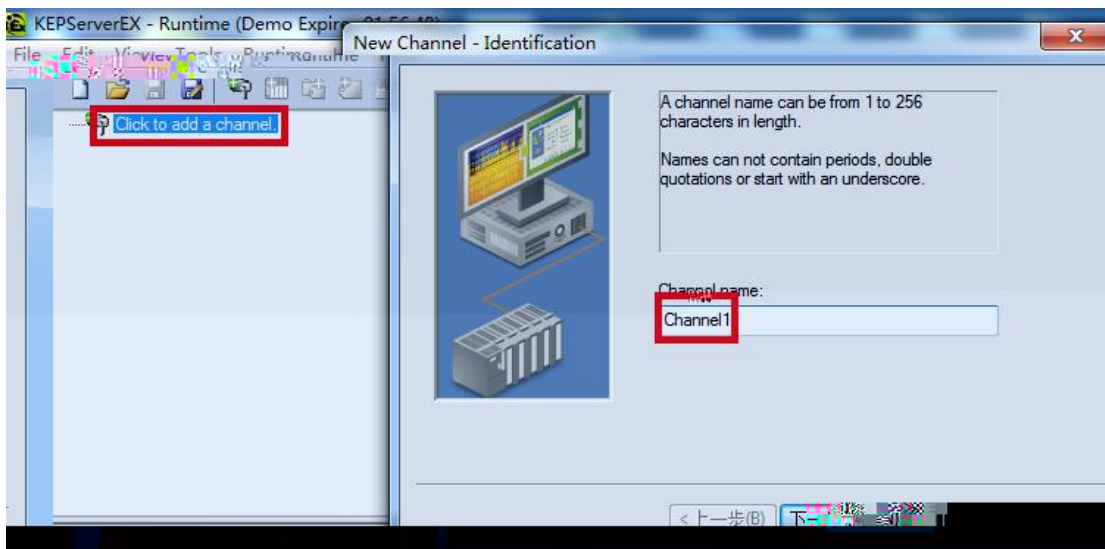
KEPServerEX - Runtime (Demo Expir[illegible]

File Edit View Tools Runtime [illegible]

Click to add a channel.

New Channel - Identification

A channel name can be from 1 to 256 characters in length.

Names can not contain periods, double quotations or start with an underscore.

Channel name:

Channel1

< 上一步(B) 下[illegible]